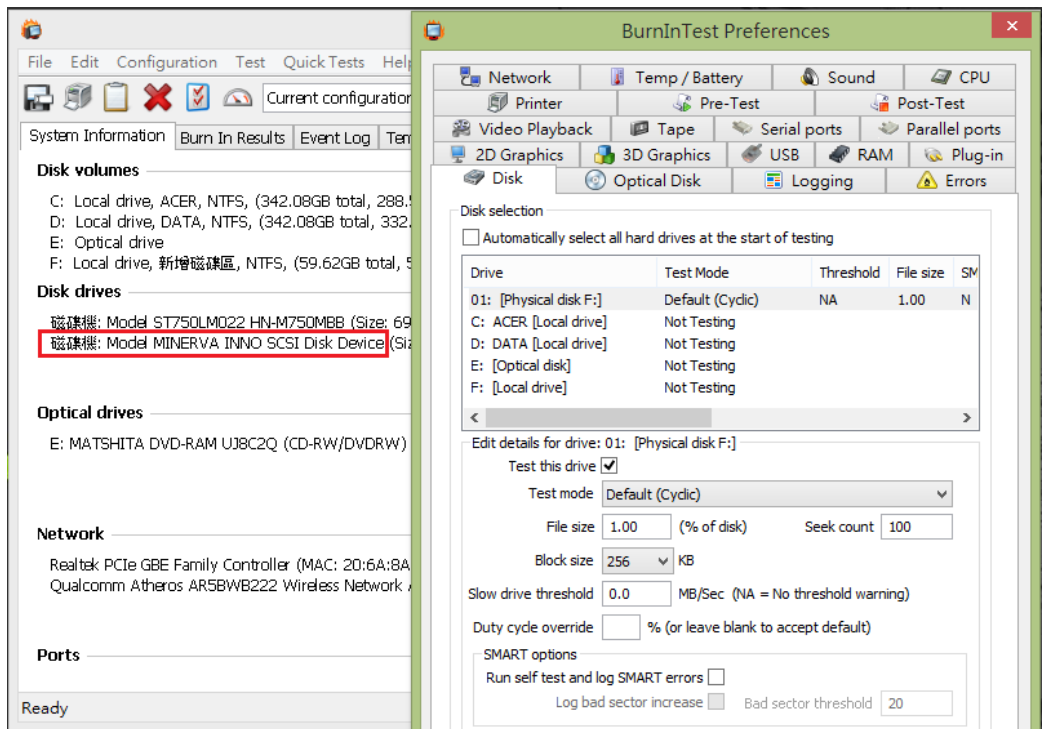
File Edit Configuration Test Quick Tests Help

Current configuration

System Information | Burn In Results | Event Log | Ten

Disk volumes

C: Local drive, ACER, NTFS, (342.08GB total, 288.5
D: Local drive, DATA, NTFS, (342.08GB total, 332.
E: Optical drive
F: Local drive, 新增磁碟區, NTFS, (59.62GB total, 5

Disk drives

磁碟機: Model ST750LM022 HN-M750MBB (Size: 69
磁碟機: Model MINERVA INNO SCSI Disk Device (Siz

Optical drives

E: MATSHITA DVD-RAM UJ8C2Q (CD-RW/DVDRW)

Network

Realtek PCIe GBE Family Controller (MAC: 20:6A:8A
Qualcomm Atheros AR5BWB222 Wireless Network

Ports

Ready

BurnInTest Preferences

Network | Temp / Battery | Sound | CPU
Printer | Pre-Test | Post-Test
Video Playback | Tape | Serial ports | Parallel ports
2D Graphics | 3D Graphics | USB | RAM | Plug-in
Disk | Optical Disk | Logging | Errors

Disk selection

Automatically select all hard drives at the start of testing

| Drive | Test Mode | Threshold | File size | SM |
|---|---|---|---|---|
| 01: [Physical disk F:] | Default (Cyclic) | NA | 1.00 | N |
| C: ACER [Local drive] | Not Testing | | | |
| D: DATA [Local drive] | Not Testing | | | |
| E: [Optical disk] | Not Testing | | | |
| F: [Local drive] | Not Testing | | | |

Edit details for drive: 01: [Physical disk F:]

Test this drive

Test mode Default (Cyclic)

File size 1.00 (% of disk) Seek count 100

Block size 256 KB

Slow drive threshold 0.0 MB/Sec (NA = No threshold warning)

Duty cycle override % (or leave blank to accept default)

SMART options

Run self test and log SMART errors

Log bad sector increase Bad sector threshold 20